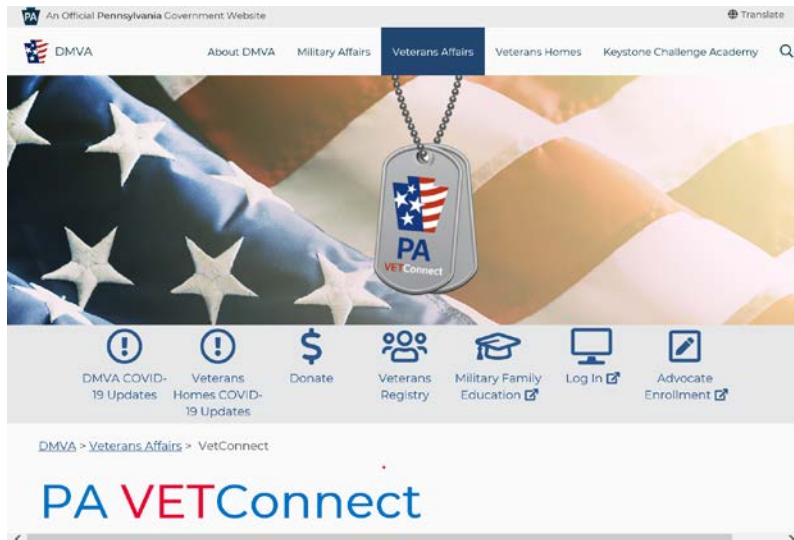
PA An Official Pennsylvania Government Website

Translate

DMVA

About DMVA

Military Affairs

Veterans Affairs

Veterans Homes

Keystone Challenge Academy

PA VETConnect

DMVA COVID-19 Updates

Veterans Homes COVID-19 Updates

Donate

Veterans Registry

Military Family Education

Log In

Advocate Enrollment

DMVA > Veterans Affairs > VetConnect

PA VETConnect